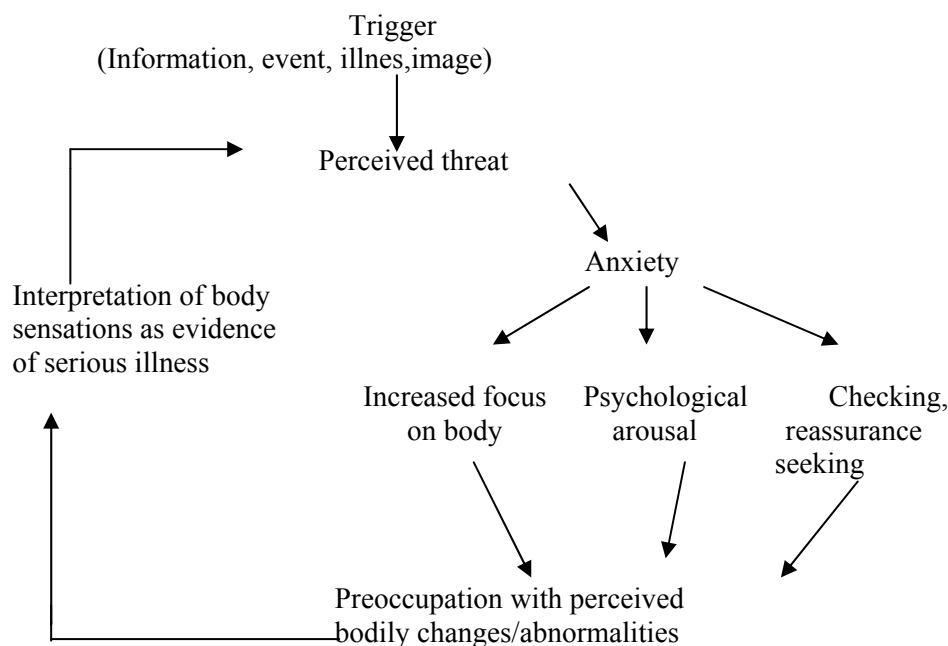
Trigger
(Information, event, illnes,image)

Perceived threat

Anxiety

Interpretation of body sensations as evidence of serious illness

Increased focus on body

Psychological arousal

Checking, reassurance seeking

Preoccupation with perceived bodily changes/abnormalities